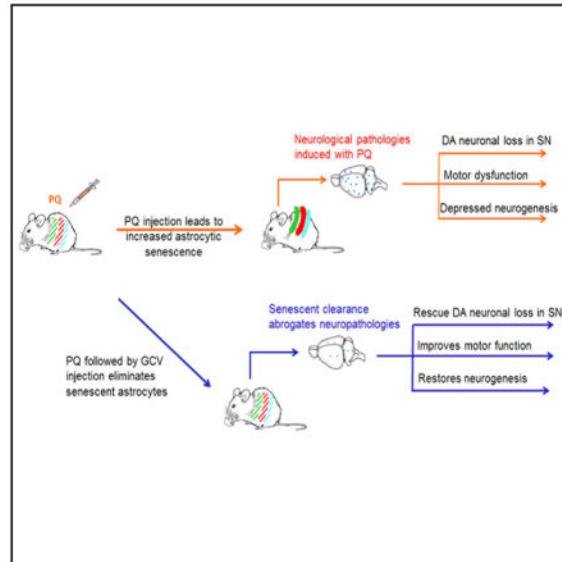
PQ

PQ injection leads to increased astrocytic senescence

Neurological pathologies induced with PQ

DA neuronal loss in SN

Motor dysfunction

Depressed neurogenesis

PQ followed by GCV injection eliminates senescent astrocytes

Senescent clearance abrogates neuropathologies

Rescue DA neuronal loss in SN

Improves motor function

Restores neurogenesis